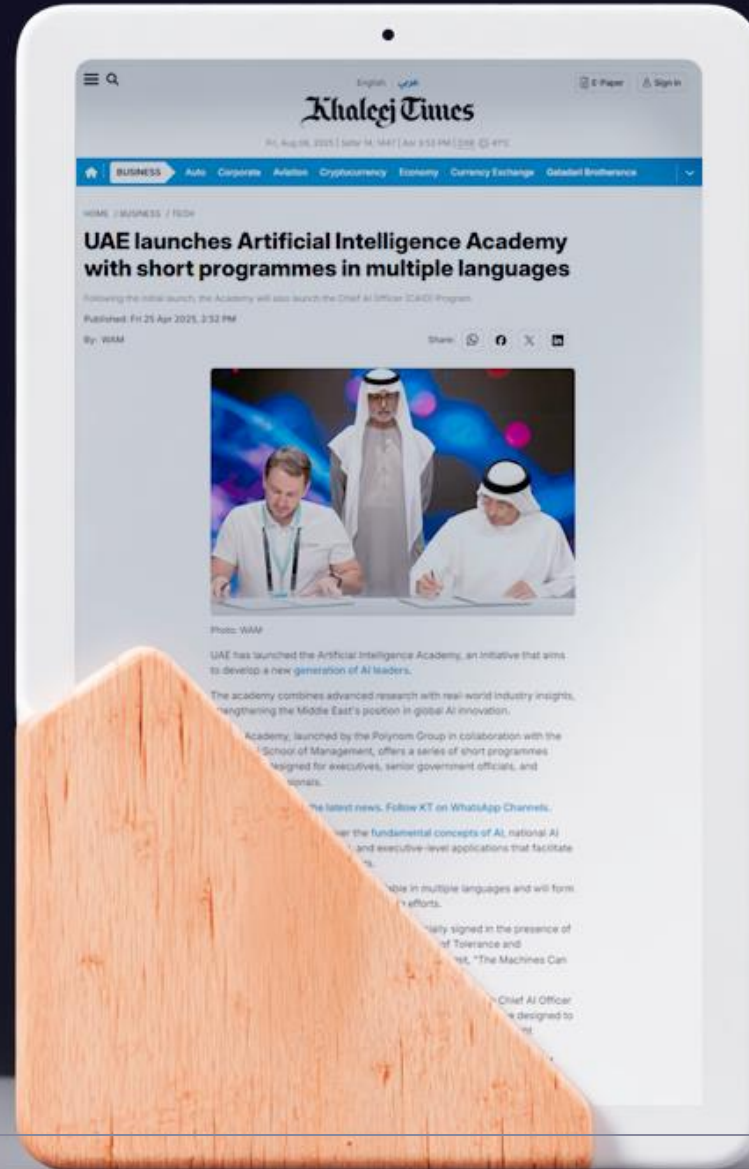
English | عربي

Khaleej Times

Fri, Aug 08, 2025 | Safar 14, 1447 | Abu Dhabi 3:53 PM | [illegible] 41°C

E-Paper | Sign In

BUSINESS Auto Corporate Aviation Cryptocurrency Economy Currency Exchange Gebdalel Brotherance

HOME / BUSINESS / TECH

UAE launches Artificial Intelligence Academy with short programmes in multiple languages

Following the initial launch, the Academy will also launch the Chief AI Officer (CAIO) Program

Published: Fri 25 Apr 2025, 3:52 PM

By: WAM

Share:

Photo: WAM

UAE has launched the Artificial Intelligence Academy, an initiative that aims to develop a new generation of AI leaders.

The academy combines advanced research with real-world industry insights, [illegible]engthening the Middle East's position in global AI innovation.

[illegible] Academy, launched by the Polynom Group in collaboration with the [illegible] School of Management, offers a series of short programmes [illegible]signed for executives, senior government officials, and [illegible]onals.

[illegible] the latest news. Follow KT on WhatsApp Channels.

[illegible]er the fundamental concepts of AI, national AI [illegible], and executive-level applications that facilitate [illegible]

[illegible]ble in multiple languages and will form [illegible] efforts.

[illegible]ally signed in the presence of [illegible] of Tolerance and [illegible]st, "The Machines Can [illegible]

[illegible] Chief AI Officer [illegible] designed to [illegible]